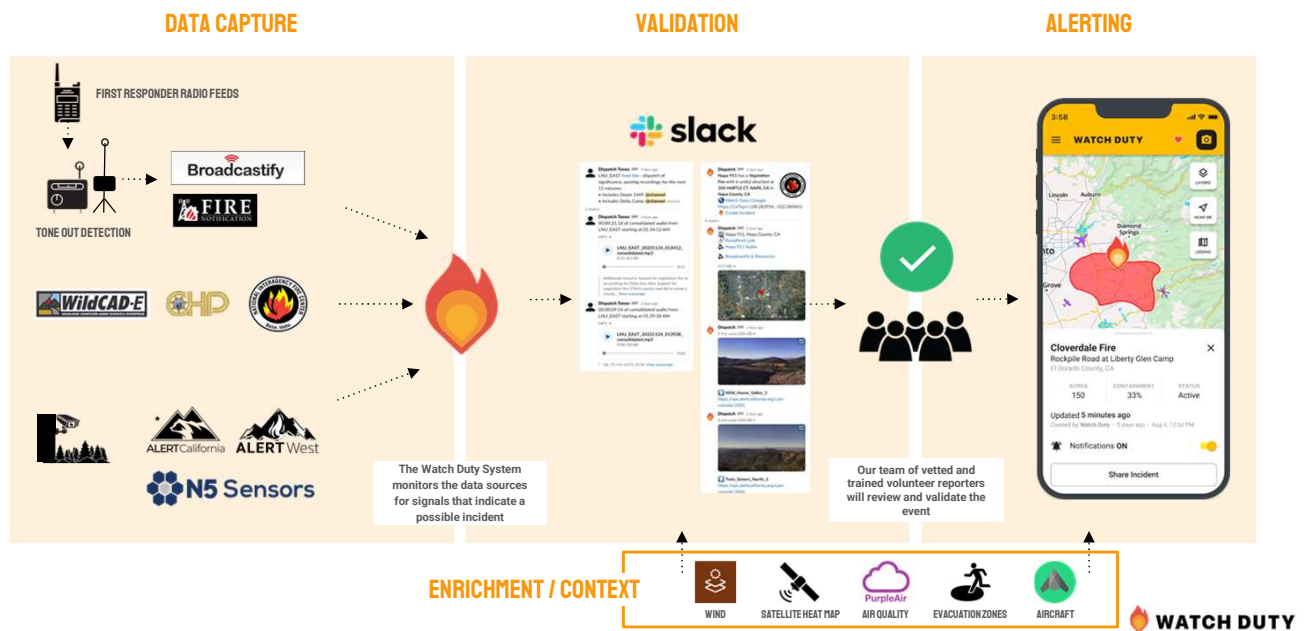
DATA CAPTURE

FIRST RESPONDER RADIO FEEDS

Broadcastify

FIRE NOTIFICATION

TONE OUT DETECTION

WildCAD-E

CHP

ALERTCalifornia

ALERTWest

N5 Sensors

The Watch Duty System monitors the data sources for signals that indicate a possible incident

VALIDATION

slack

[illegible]

Our team of vetted and trained volunteer reporters will review and validate the event

ALERTING

3:58

WATCH DUTY

LAYERS

NEAR ME

LEGEND

Lincoln

Auburn

Diamond Springs

Grove

Cloverdale Fire

Rockpile Road at Liberty Glen Camp

El Dorado County, CA

| ACRES | CONTAINMENT | STATUS |
|---|---|---|
| 150 | 33% | Active |

Updated 5 minutes ago

Created by Watch Duty · 5 days ago · Aug 4, 12:54 PM

Notifications ON

Share Incident

ENRICHMENT / CONTEXT

WIND

SATELLITE HEAT MAP

PurpleAir

AIR QUALITY

EVACUATION ZONES

AIRCRAFT

WATCH DUTY